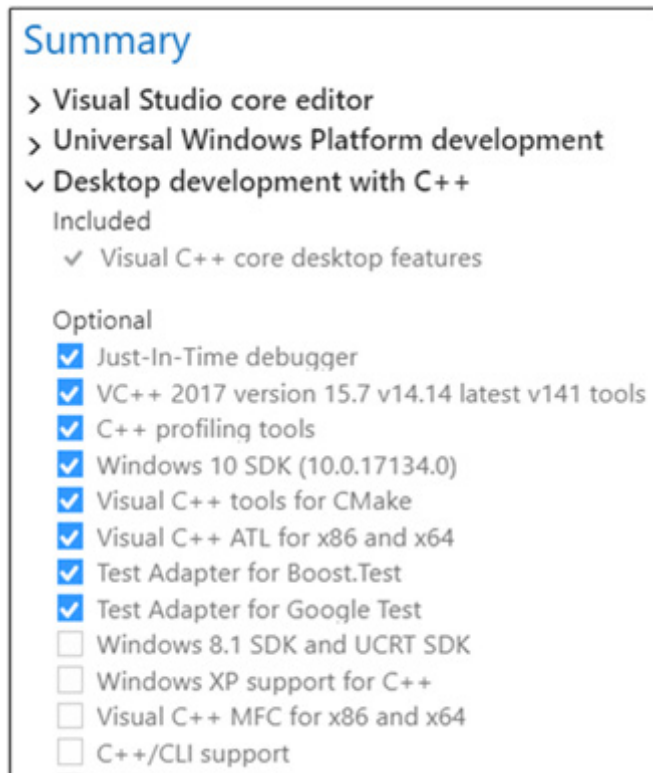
Summary

> Visual Studio core editor
> Universal Windows Platform development
∨ Desktop development with C++

Included
✓ Visual C++ core desktop features

Optional
☑ Just-In-Time debugger
☑ VC++ 2017 version 15.7 v14.14 latest v141 tools
☑ C++ profiling tools
☑ Windows 10 SDK (10.0.17134.0)
☑ Visual C++ tools for CMake
☑ Visual C++ ATL for x86 and x64
☑ Test Adapter for Boost.Test
☑ Test Adapter for Google Test
☐ Windows 8.1 SDK and UCRT SDK
☐ Windows XP support for C++
☐ Visual C++ MFC for x86 and x64
☐ C++/CLI support